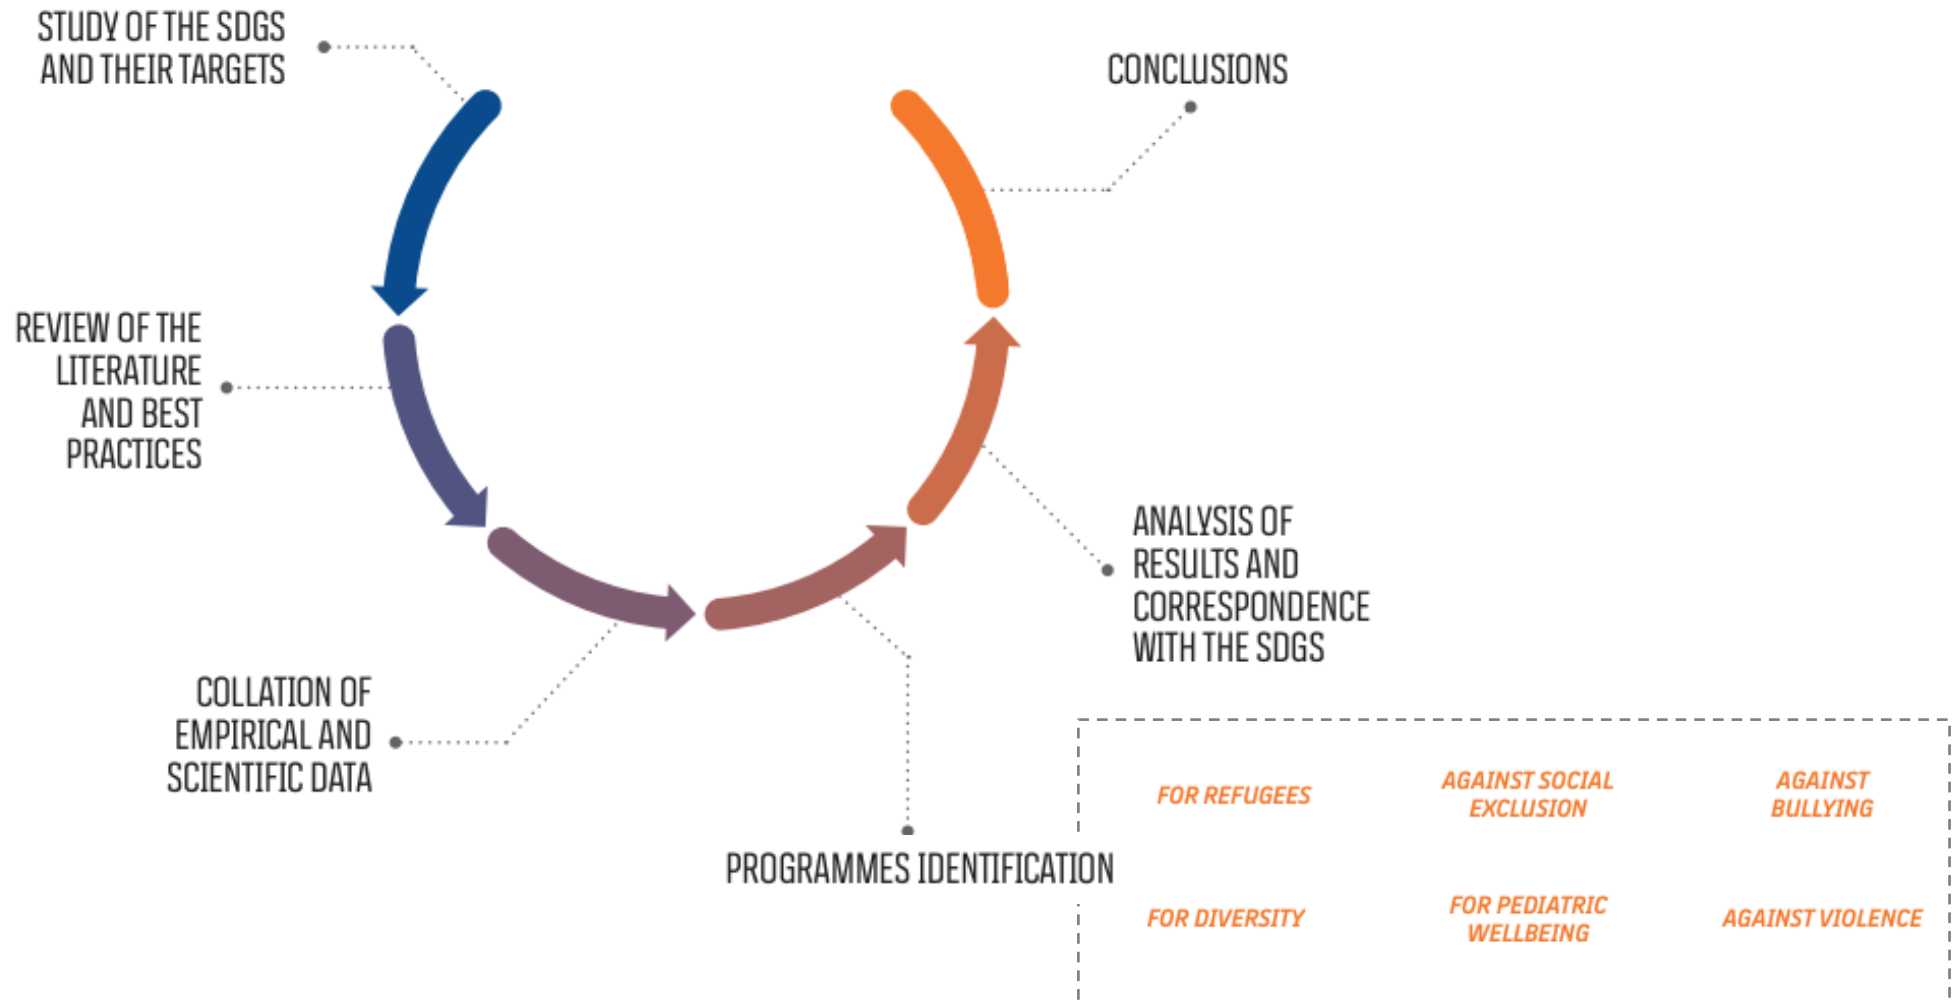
STUDY OF THE SDGS AND THEIR TARGETS

CONCLUSIONS

REVIEW OF THE LITERATURE AND BEST PRACTICES

ANALYSIS OF RESULTS AND CORRESPONDENCE WITH THE SDGS

COLLATION OF EMPIRICAL AND SCIENTIFIC DATA

PROGRAMMES IDENTIFICATION

FOR REFUGEES

AGAINST SOCIAL EXCLUSION

AGAINST BULLYING

FOR DIVERSITY

FOR PEDIATRIC WELLBEING

AGAINST VIOLENCE